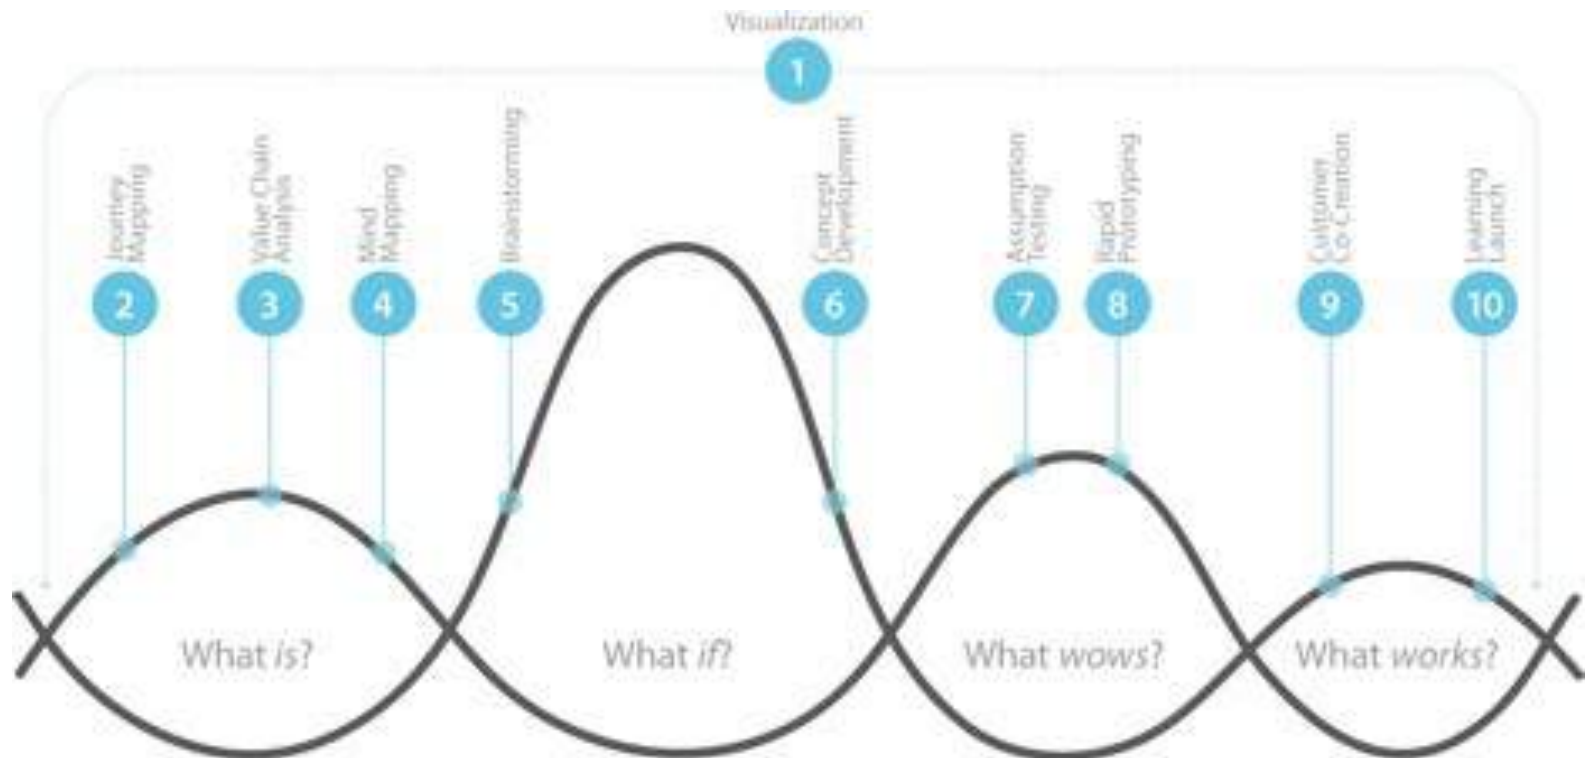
Visualization

1

Journey Mapping

2

Value Chain Analysis

3

Mind Mapping

4

Brainstorming

5

Concept Development

6

Assumption Testing

7

Rapid Prototyping

8

Customer Co-Creation

9

Learning Launch

10

What is?

What if?

What wows?

What works?